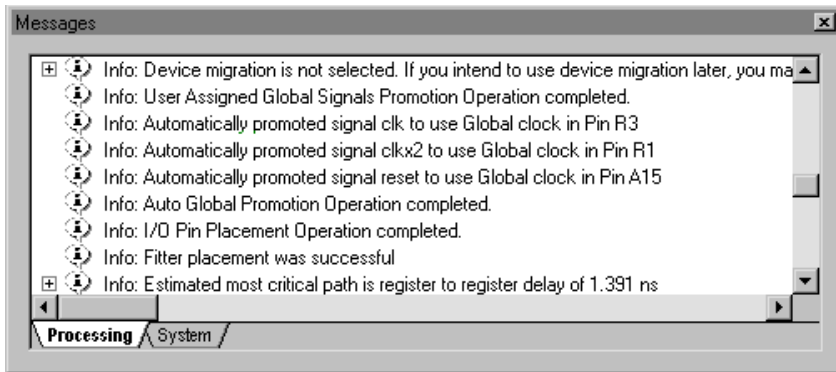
Messages

Info: Device migration is not selected. If you intend to use device migration later, you ma
Info: User Assigned Global Signals Promotion Operation completed.
Info: Automatically promoted signal clk to use Global clock in Pin R3
Info: Automatically promoted signal clkx2 to use Global clock in Pin R1
Info: Automatically promoted signal reset to use Global clock in Pin A15
Info: Auto Global Promotion Operation completed.
Info: I/O Pin Placement Operation completed.
Info: Fitter placement was successful
Info: Estimated most critical path is register to register delay of 1.391 ns

Processing | System